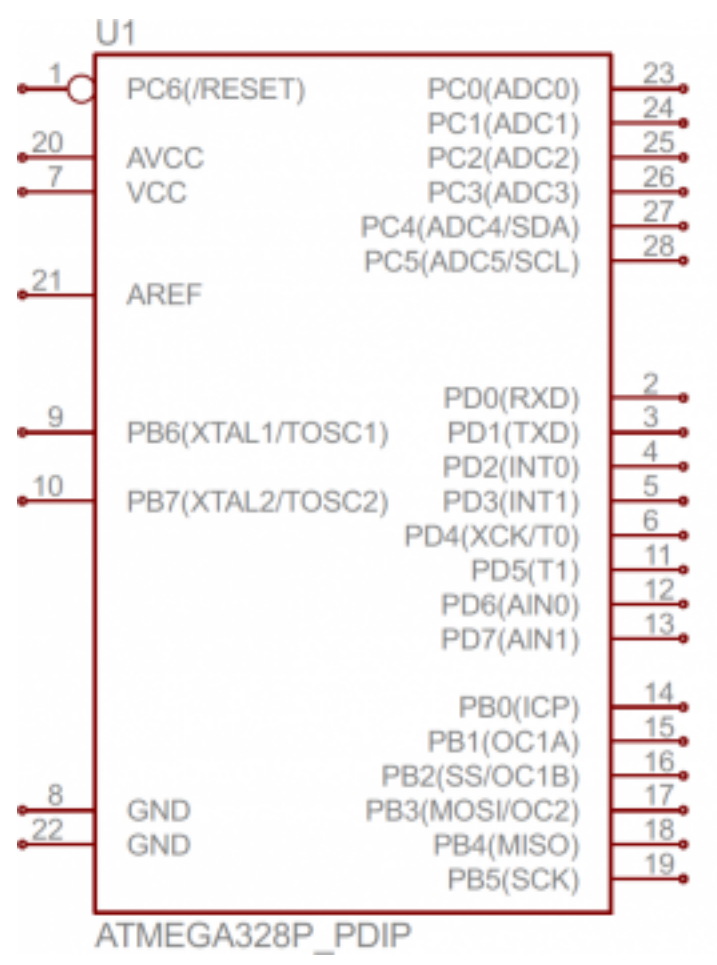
U1

1 PC6(/RESET)
20 AVCC
7 VCC
21 AREF
9 PB6(XTAL1/TOSC1)
10 PB7(XTAL2/TOSC2)
8 GND
22 GND

PC0(ADC0) 23
PC1(ADC1) 24
PC2(ADC2) 25
PC3(ADC3) 26
PC4(ADC4/SDA) 27
PC5(ADC5/SCL) 28

PD0(RXD) 2
PD1(TXD) 3
PD2(INT0) 4
PD3(INT1) 5
PD4(XCK/T0) 6
PD5(T1) 11
PD6(AIN0) 12
PD7(AIN1) 13

PB0(ICP) 14
PB1(OC1A) 15
PB2(SS/OC1B) 16
PB3(MOSI/OC2) 17
PB4(MISO) 18
PB5(SCK) 19

ATMEGA328P_PDIP